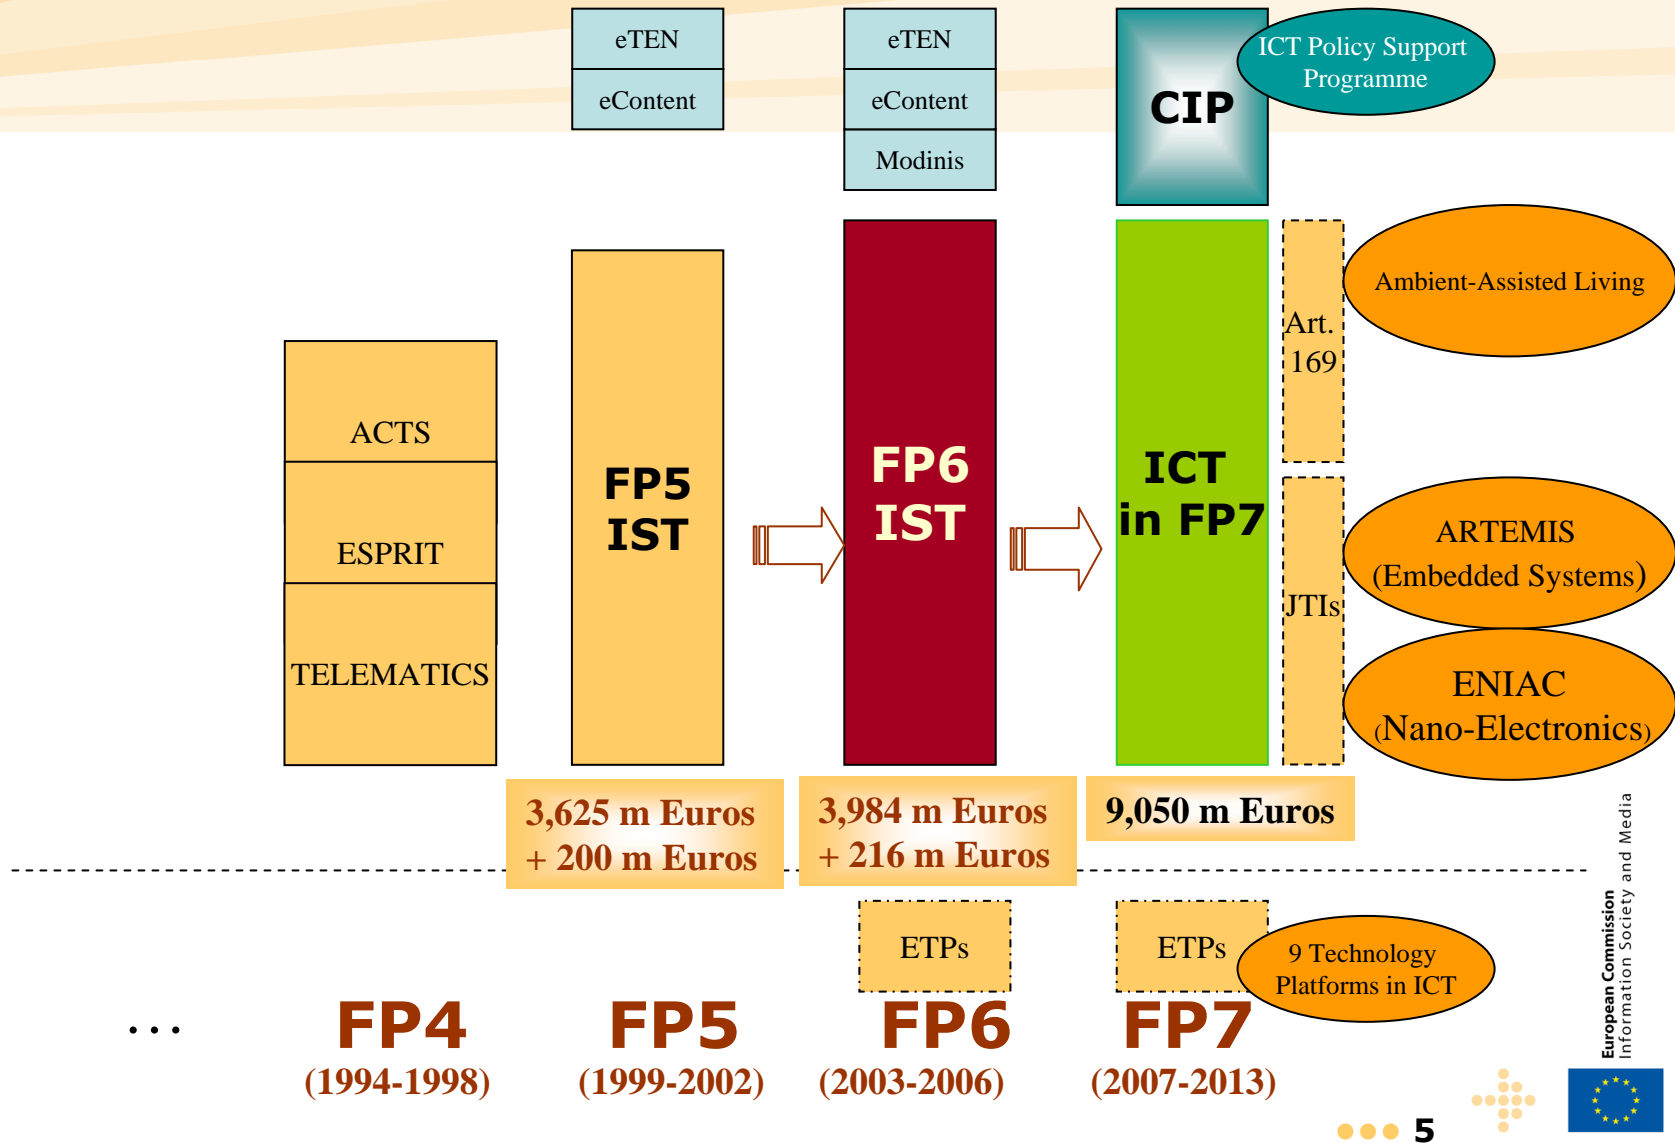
eTEN
eContent

eTEN
eContent
Modinis

CIP
ICT Policy Support Programme

ACTS
ESPRIT
TELEMATICS

FP5 IST

FP6 IST

ICT in FP7

Art. 169

JTIs

Ambient-Assisted Living

ARTEMIS (Embedded Systems)

ENIAC (Nano-Electronics)

3,625 m Euros + 200 m Euros

3,984 m Euros + 216 m Euros

9,050 m Euros

ETPs

ETPs

9 Technology Platforms in ICT

...

FP4 (1994-1998)

FP5 (1999-2002)

FP6 (2003-2006)

FP7 (2007-2013)

European Commission
Information Society and Media

5